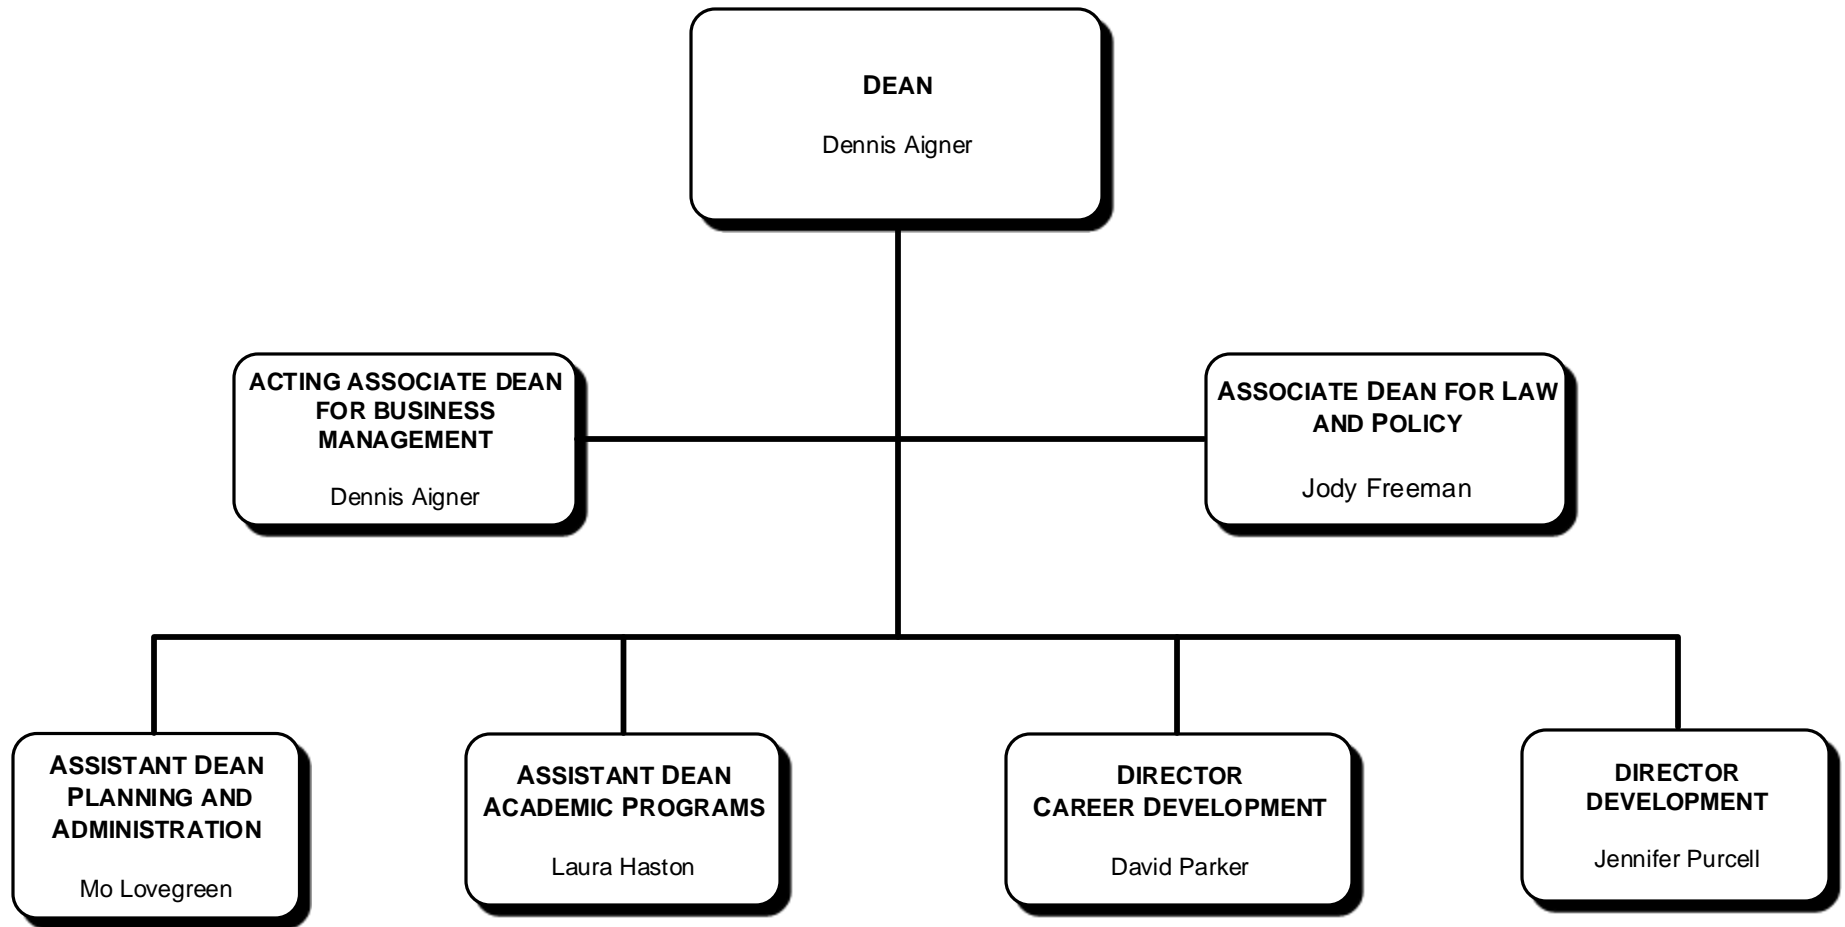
DEAN

Dennis Aigner

ACTING ASSOCIATE DEAN FOR BUSINESS MANAGEMENT

Dennis Aigner

ASSOCIATE DEAN FOR LAW AND POLICY

Jody Freeman

ASSISTANT DEAN PLANNING AND ADMINISTRATION

Mo Lovegreen

ASSISTANT DEAN ACADEMIC PROGRAMS

Laura Haston

DIRECTOR CAREER DEVELOPMENT

David Parker

DIRECTOR DEVELOPMENT

Jennifer Purcell